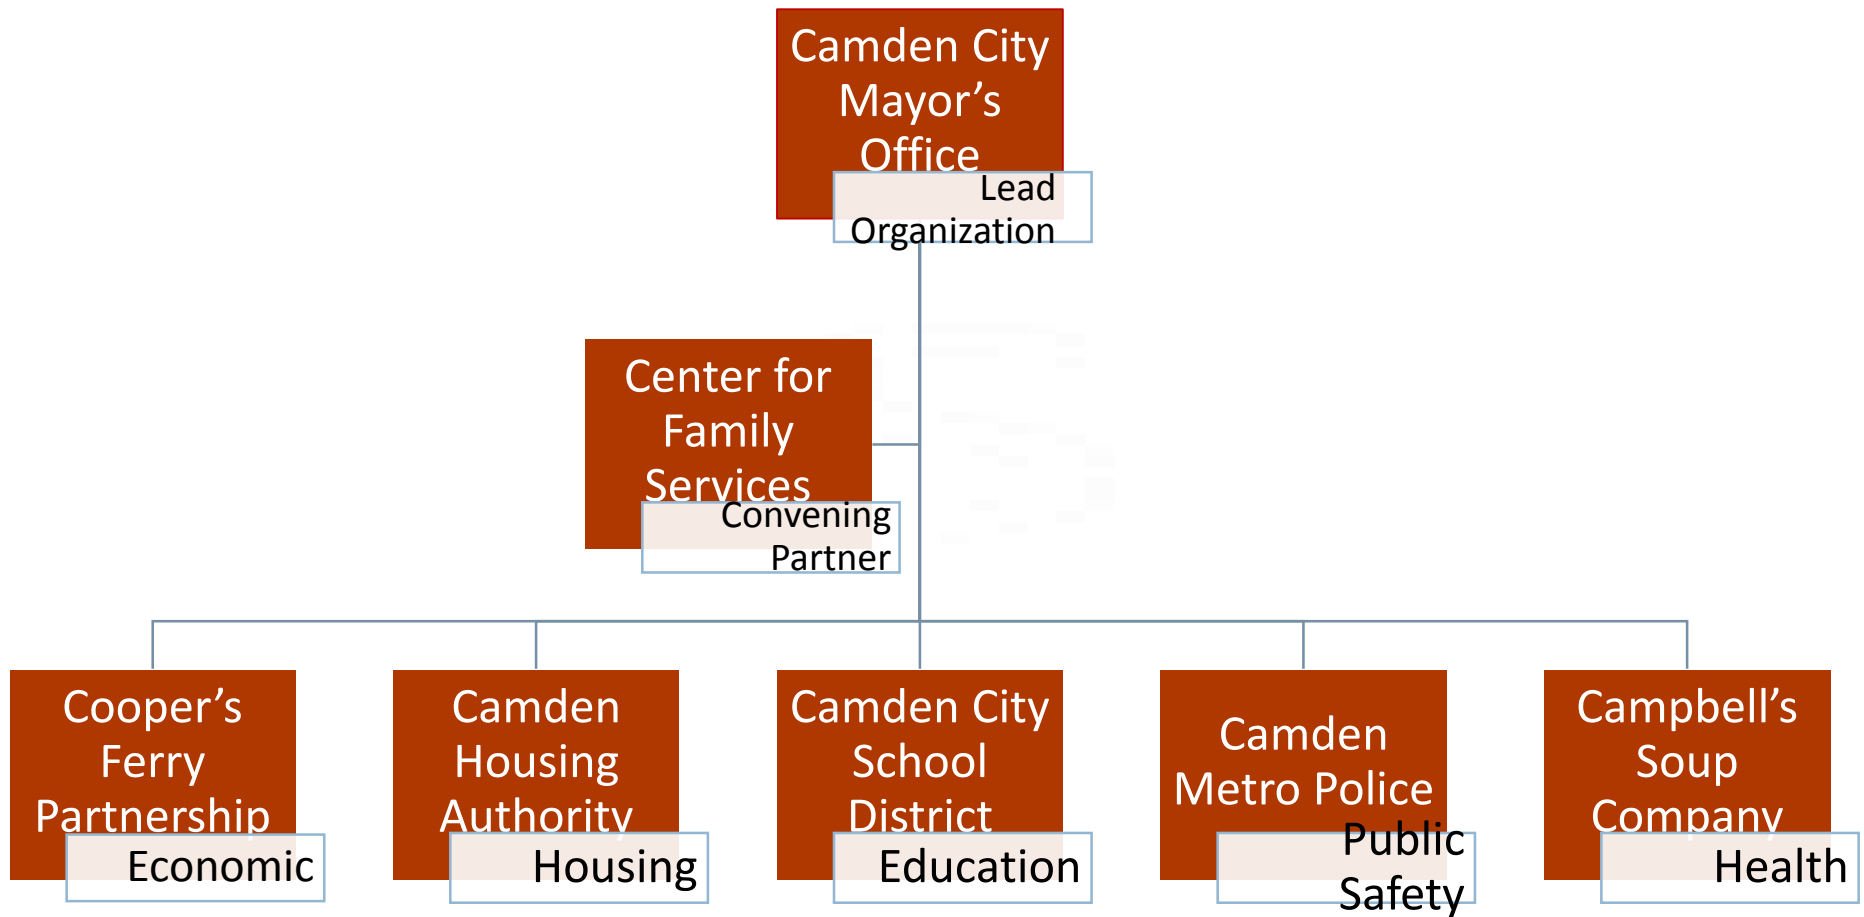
Camden City Mayor’s Office
Lead Organization

Center for Family Services
Convening Partner

Cooper’s Ferry Partnership
Economic

Camden Housing Authority
Housing

Camden City School District
Education

Camden Metro Police
Public Safety

Campbell’s Soup Company
Health